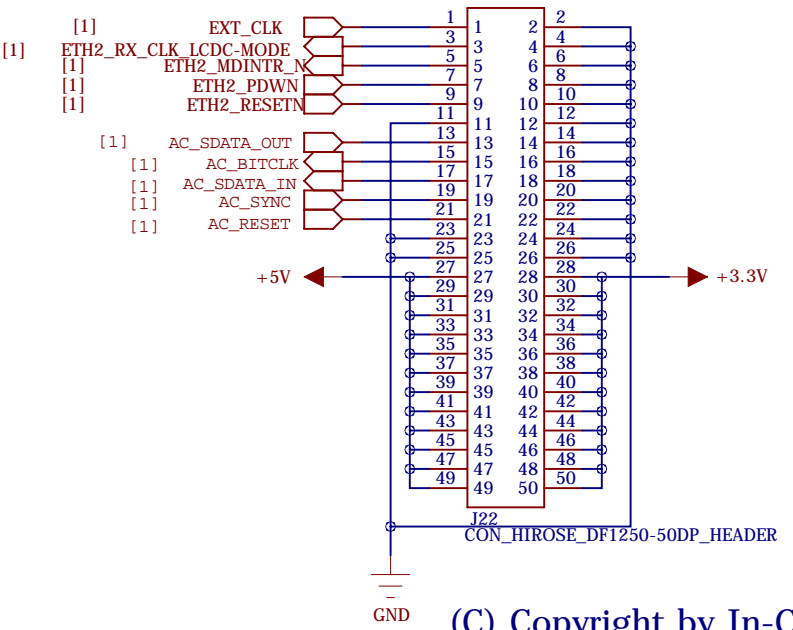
[1] EXT_CLK
[1] ETH2_RX_CLK_LCDC-MODE
[1] ETH2_MDINTR_N
[1] ETH2_PDWN
[1] ETH2_RESETN

[1] AC_SDATA_OUT
[1] AC_BITCLK
[1] AC_SDATA_IN
[1] AC_SYNC
[1] AC_RESET

+5V
+3.3V

| | | | |
|---|---|---|---|
| 1 | 1 | 2 | 2 |
| 3 | 3 | 4 | 4 |
| 5 | 5 | 6 | 6 |
| 7 | 7 | 8 | 8 |
| 9 | 9 | 10 | 10 |
| 11 | 11 | 12 | 12 |
| 13 | 13 | 14 | 14 |
| 15 | 15 | 16 | 16 |
| 17 | 17 | 18 | 18 |
| 19 | 19 | 20 | 20 |
| 21 | 21 | 22 | 22 |
| 23 | 23 | 24 | 24 |
| 25 | 25 | 26 | 26 |
| 27 | 27 | 28 | 28 |
| 29 | 29 | 30 | 30 |
| 31 | 31 | 32 | 32 |
| 33 | 33 | 34 | 34 |
| 35 | 35 | 36 | 36 |
| 37 | 37 | 38 | 38 |
| 39 | 39 | 40 | 40 |
| 41 | 41 | 42 | 42 |
| 43 | 43 | 44 | 44 |
| 45 | 45 | 46 | 46 |
| 47 | 47 | 48 | 48 |
| 49 | 49 | 50 | 50 |

J22
CON_HIROSE_DF1250-50DP_HEADER

GND

(C) Copyright by In-C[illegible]